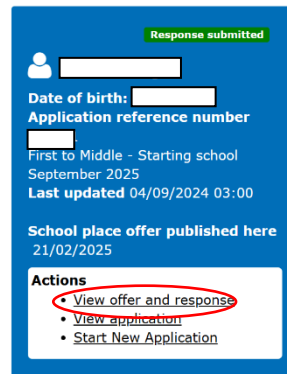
Response submitted

Date of birth:
Application reference number
.
First to Middle - Starting school September 2025
Last updated 04/09/2024 03:00

School place offer published here 21/02/2025

Actions
• View offer and response
• View application
• Start New Application